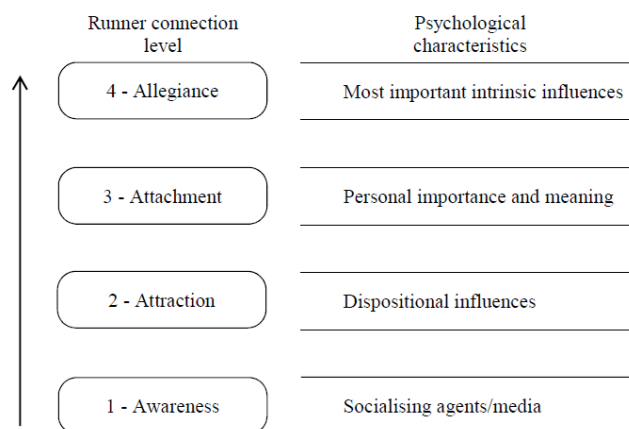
| Runner connection level | Psychological characteristics |
|---|---|
| 4 - Allegiance | Most important intrinsic influences |
| 3 - Attachment | Personal importance and meaning |
| 2 - Attraction | Dispositional influences |
| 1 - Awareness | Socialising agents/media |